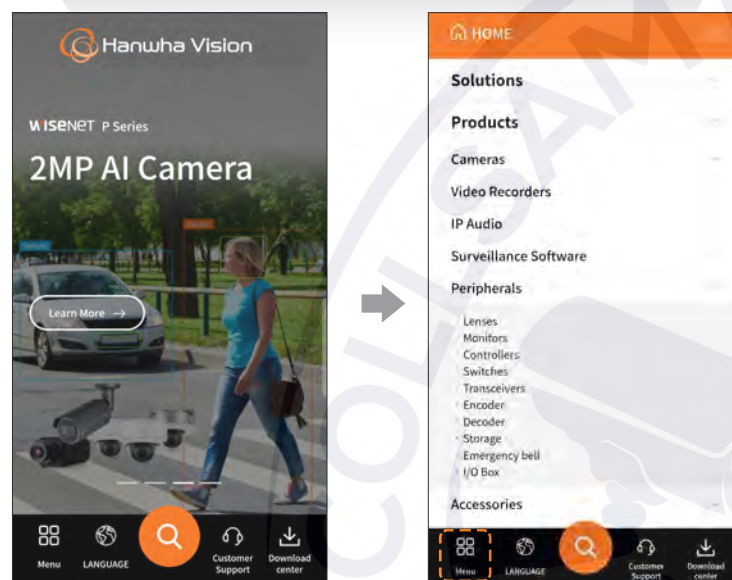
Hanwha Vision

WISENET P Series

2MP AI Camera

Learn More →

Menu
LANGUAGE
Customer Support
Download center

HOME

Solutions

Products

Cameras

Video Recorders

IP Audio

Surveillance Software

Peripherals

Lenses
Monitors
Controllers
Switches
Transceivers
Encoder
Decoder
Storage
Emergency bell
I/O Box

Accessories

Menu
LANGUAGE
Customer Support
Download center